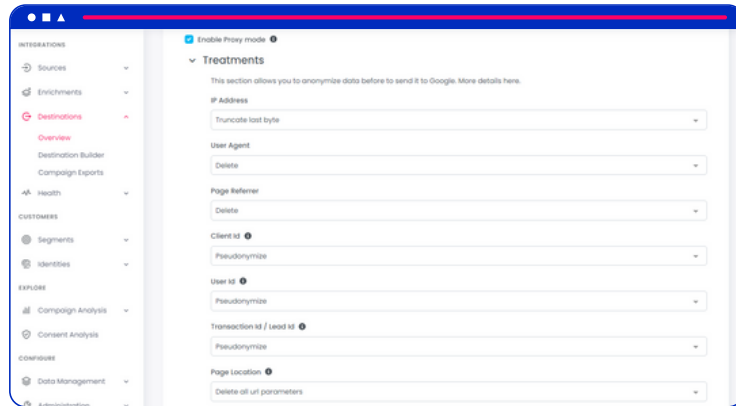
INTEGRATIONS
Sources
Enrichments
Destinations
Overview
Destination Builder
Campaign Exports
Health
CUSTOMERS
Segments
Identities
EXPLORE
Campaign Analysis
Consent Analysis
CONFIGURE
Data Management
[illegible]

Enable Proxy mode

Treatments

This section allows you to anonymize data before to send it to Google. More details here.

IP Address
Truncate last byte

User Agent
Delete

Page Referrer
Delete

Client Id
Pseudonymize

User Id
Pseudonymize

Transaction Id / Lead Id
Pseudonymize

Page Location
Delete all url parameters